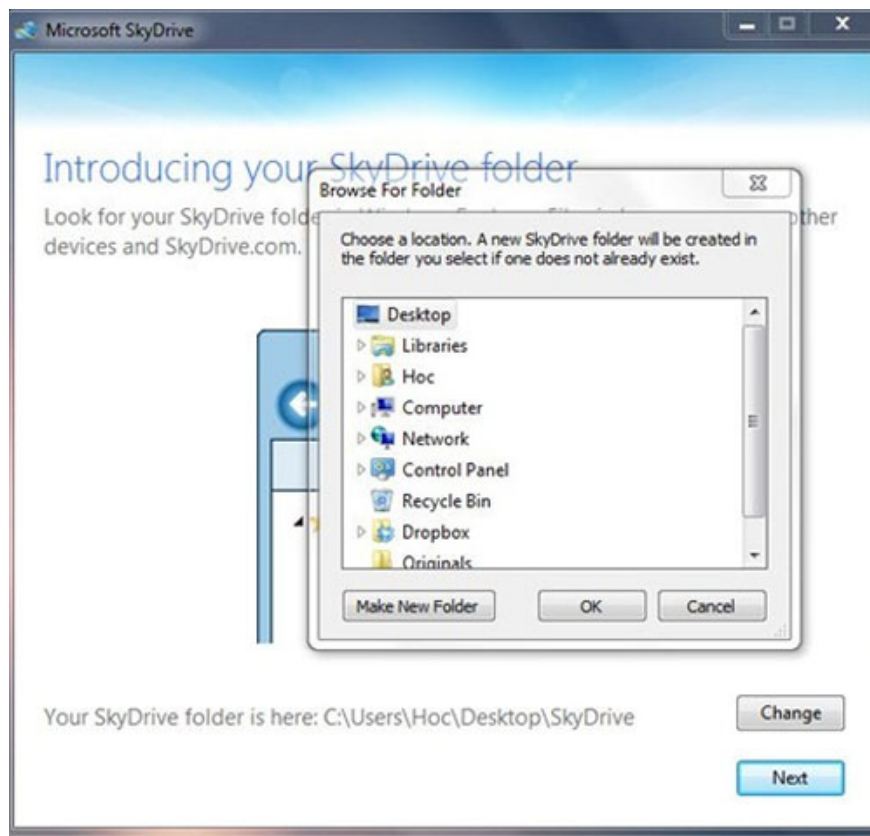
Microsoft SkyDrive

Introducing your SkyDrive folder

Look for your SkyDrive folde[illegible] other devices and SkyDrive.com.

Browse For Folder

Choose a location. A new SkyDrive folder will be created in the folder you select if one does not already exist.

Desktop
Libraries
Hoc
Computer
Network
Control Panel
Recycle Bin
Dropbox
Originals

Make New Folder
OK
Cancel

Your SkyDrive folder is here: C:\Users\Hoc\Desktop\SkyDrive

Change

Next